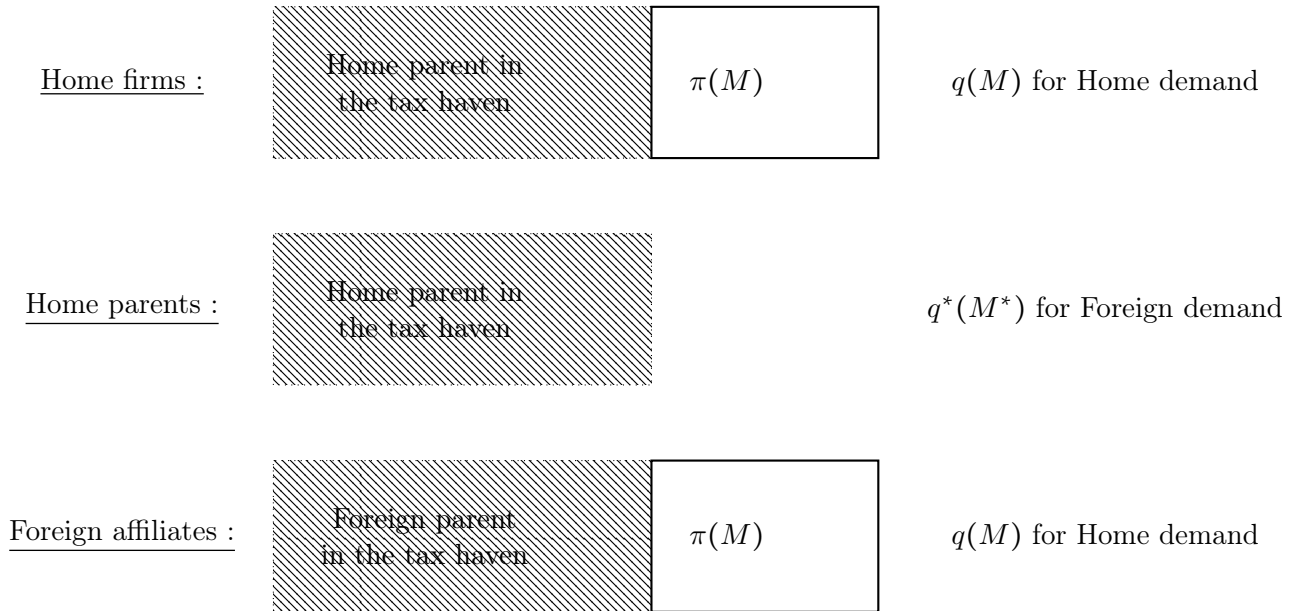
Home firms :

Home parent in the tax haven

$\pi(M)$

$q(M)$ for Home demand

Home parents :

Home parent in the tax haven

$q^*(M^*)$ for Foreign demand

Foreign affiliates :

Foreign parent in the tax haven

$\pi(M)$

$q(M)$ for Home demand